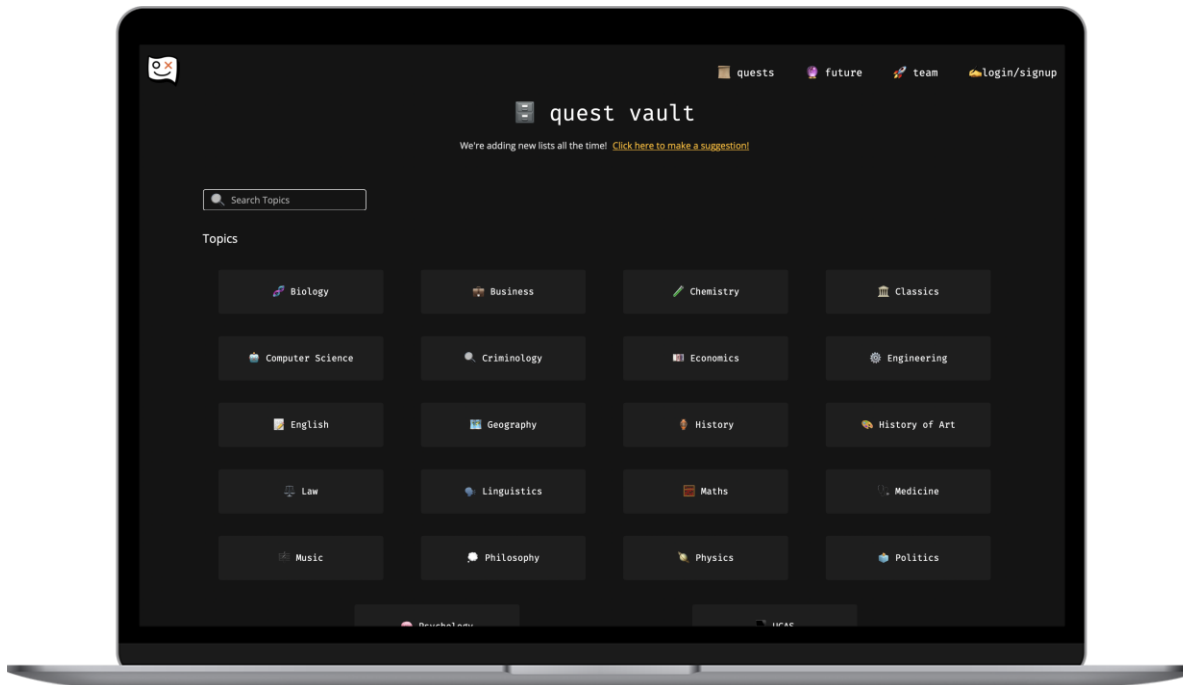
quests future team login/signup

quest vault

We're adding new lists all the time! Click here to make a suggestion!

Search Topics

Topics

Biology
Business
Chemistry
Classics
Computer Science
Criminology
Economics
Engineering
English
Geography
History
History of Art
Law
Linguistics
Maths
Medicine
Music
Philosophy
Physics
Politics
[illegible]
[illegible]